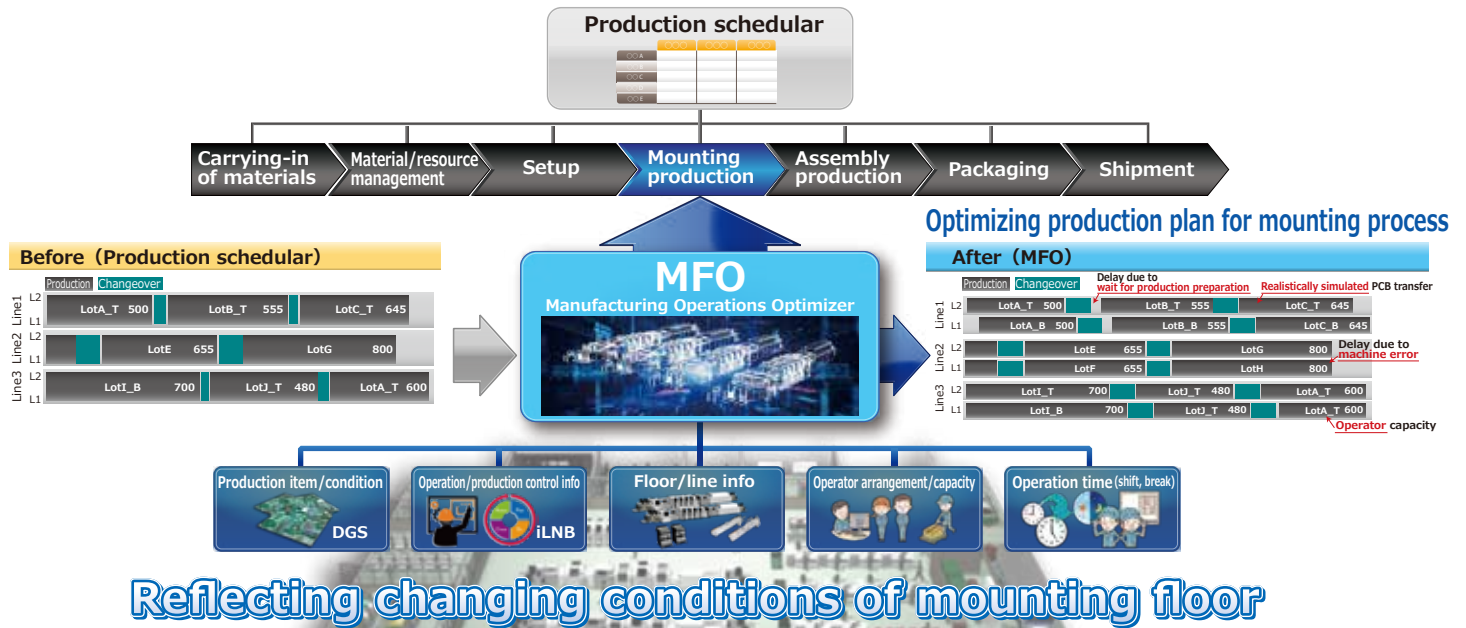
Production schedular

Carrying-in of materials
Material/resource management
Setup
Mounting production
Assembly production
Packaging
Shipment

Optimizing production plan for mounting process

Before（Production schedular）
Production Changeover

| | | |
|---|---|---|
| Line1 | L2 | LotA_T 500 LotB_T 555 LotC_T 645 |
| | L1 | |
| Line2 | L2 | LotE 655 LotG 800 |
| | L1 | |
| Line3 | L2 | LotI_B 700 LotJ_T 480 LotA_T 600 |
| | L1 | |

MFO
Manufacturing Operations Optimizer

After（MFO）
Production Changeover
Delay due to wait for production preparation
Realistically simulated PCB transfer

| | | |
|---|---|---|
| Line1 | L2 | LotA_T 500 LotB_T 555 LotC_T 645 |
| | L1 | LotA_B 500 LotB_B 555 LotC_B 645 |
| Line2 | L2 | LotE 655 LotG 800 |
| | L1 | LotF 655 LotH 800 |
| Line3 | L2 | LotI_T 700 LotJ_T 480 LotA_T 600 |
| | L1 | LotI_B 700 LotJ_T 480 LotA_T 600 |

Delay due to machine error
Operator capacity

Production item/condition
DGS
Operation/production control info
iLNB
Floor/line info
Operator arrangement/capacity
Operation time (shift, break)

Reflecting changing conditions of mounting floor